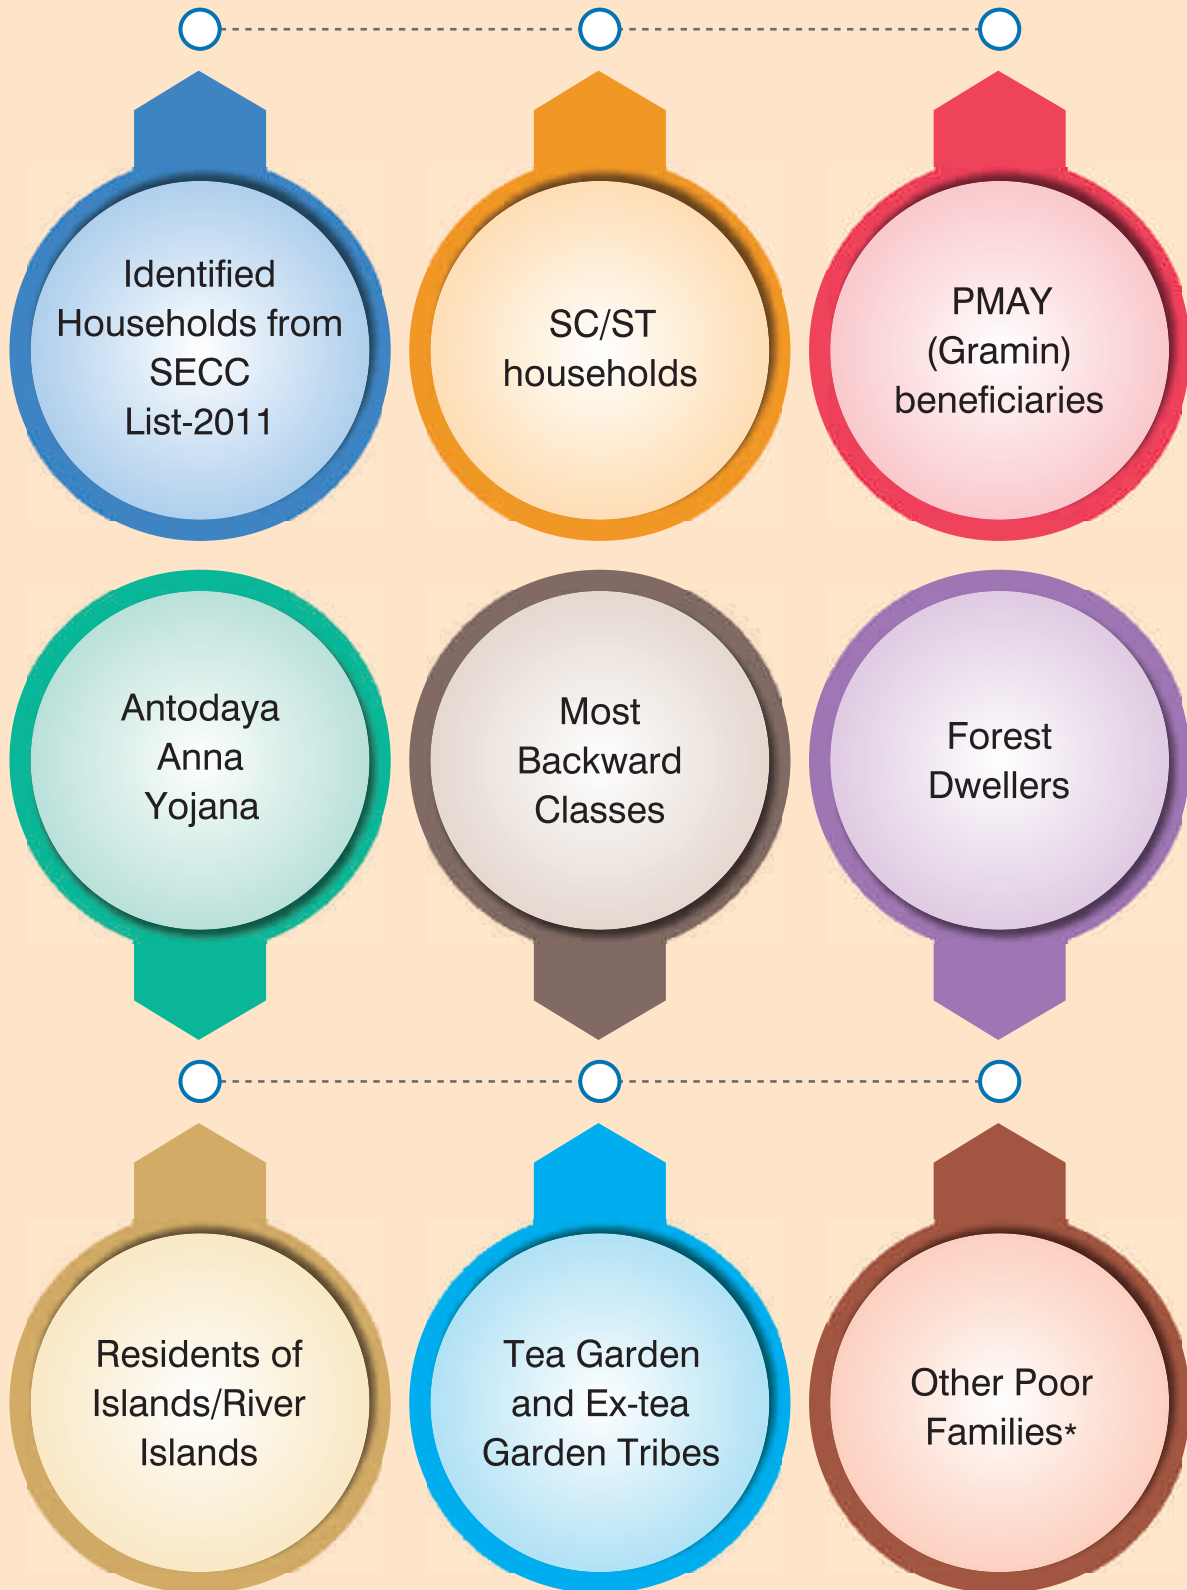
Identified Households from SECC List-2011

SC/ST households

PMAY (Gramin) beneficiaries

Antodaya Anna Yojana

Most Backward Classes

Forest Dwellers

Residents of Islands/River Islands

Tea Garden and Ex-tea Garden Tribes

Other Poor Families*